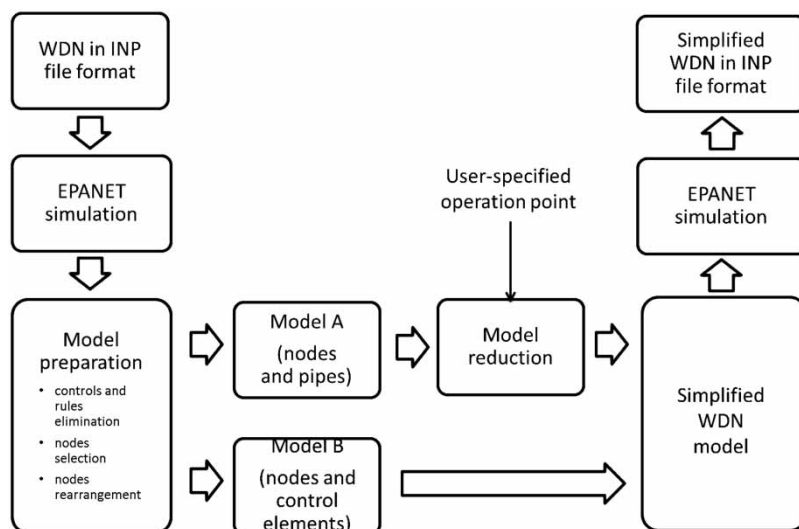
WDN in INP file format

EPANET simulation

Model preparation
• controls and rules elimination
• nodes selection
• nodes rearrangement

Model A
(nodes and pipes)

Model B
(nodes and control elements)

User-specified operation point

Model reduction

Simplified WDN model

EPANET simulation

Simplified WDN in INP file format